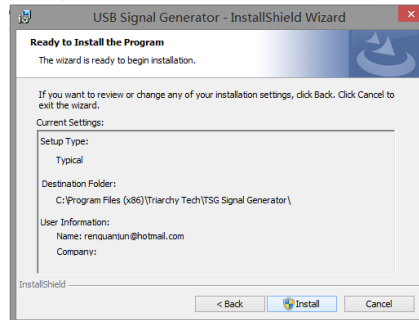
USB Signal Generator - InstallShield Wizard

Ready to Install the Program

The wizard is ready to begin installation.

If you want to review or change any of your installation settings, click Back. Click Cancel to exit the wizard.

Current Settings:

Setup Type:

Typical

Destination Folder:

C:\Program Files (x86)\Triarchy Tech\TSG Signal Generator\

User Information:

Name: renquanjun@hotmail.com

Company:

InstallShield

< Back

Install

Cancel